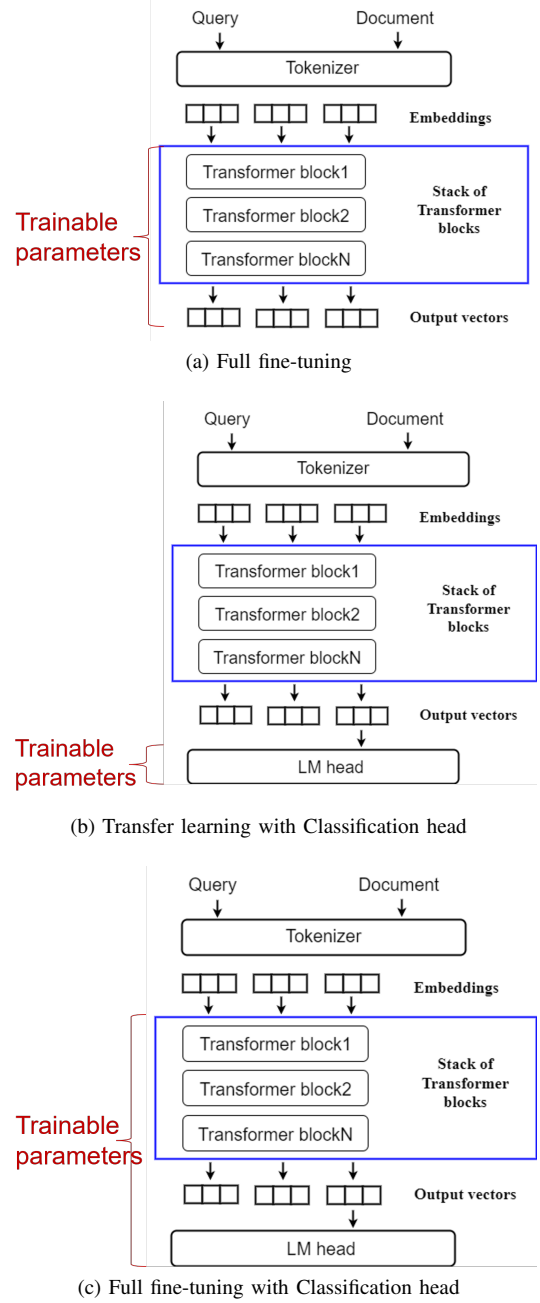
Query

Document

Tokenizer

Embeddings

Trainable parameters

Transformer block1

Transformer block2

Transformer blockN

Stack of Transformer blocks

Output vectors

(a) Full fine-tuning

Query

Document

Tokenizer

Embeddings

Transformer block1

Transformer block2

Transformer blockN

Stack of Transformer blocks

Output vectors

Trainable parameters

LM head

(b) Transfer learning with Classification head

Query

Document

Tokenizer

Embeddings

Transformer block1

Transformer block2

Transformer blockN

Stack of Transformer blocks

Trainable parameters

Output vectors

LM head

(c) Full fine-tuning with Classification head